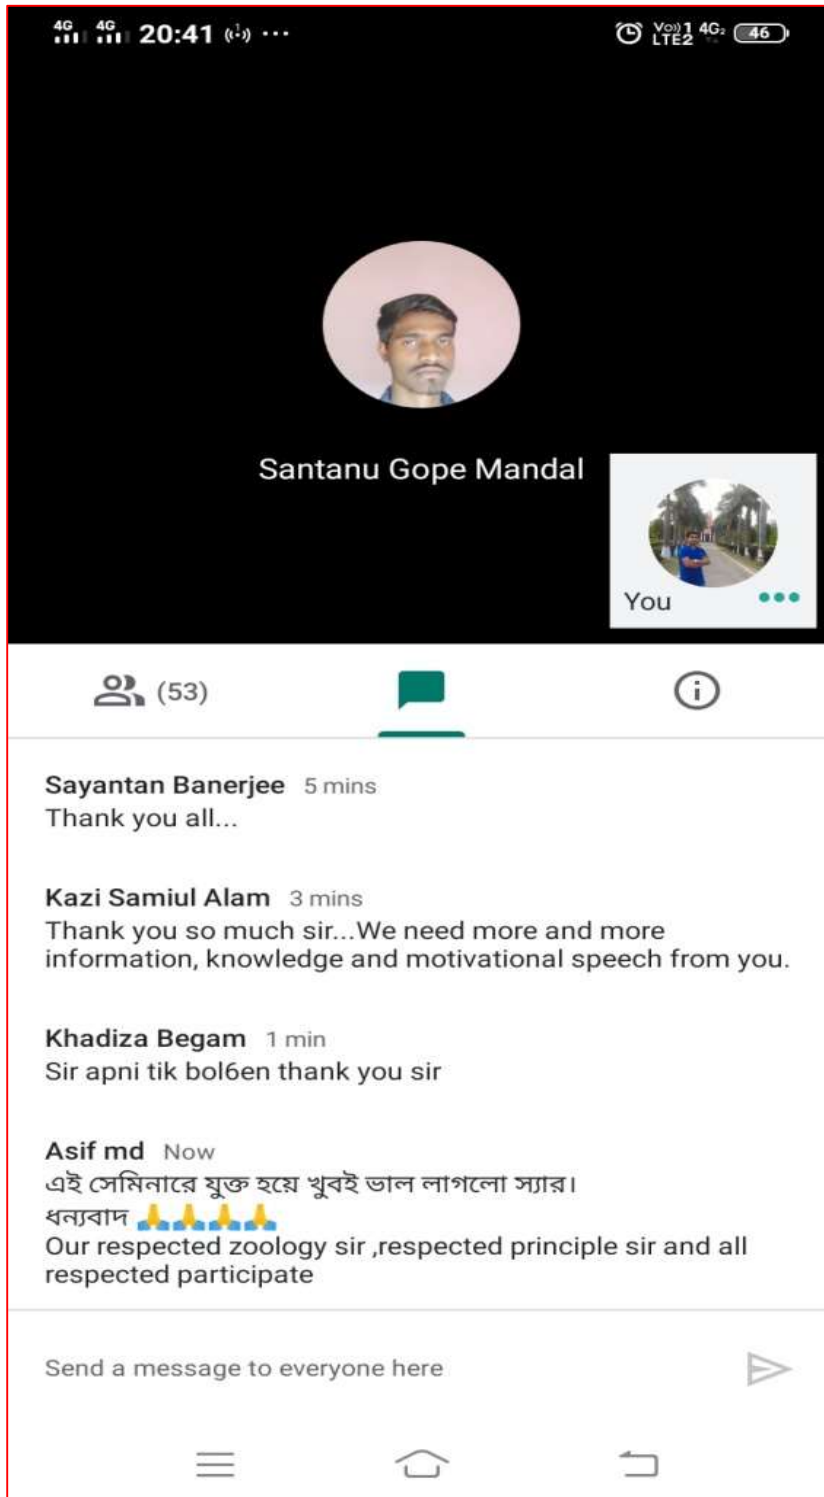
4G 4G 20:41 ···
Vo) 1 4G LTE2 46

Santanu Gope Mandal

You

(53)

Sayantan Banerjee 5 mins
Thank you all...

Kazi Samiul Alam 3 mins
Thank you so much sir...We need more and more information, knowledge and motivational speech from you.

Khadiza Begam 1 min
Sir apni tik bol6en thank you sir

Asif md Now
এই সেমিনারে যুক্ত হয়ে খুবই ভাল লাগলো স্যার।
ধন্যবাদ 🙏🙏🙏🙏
Our respected zoology sir ,respected principle sir and all respected participate

Send a message to everyone here